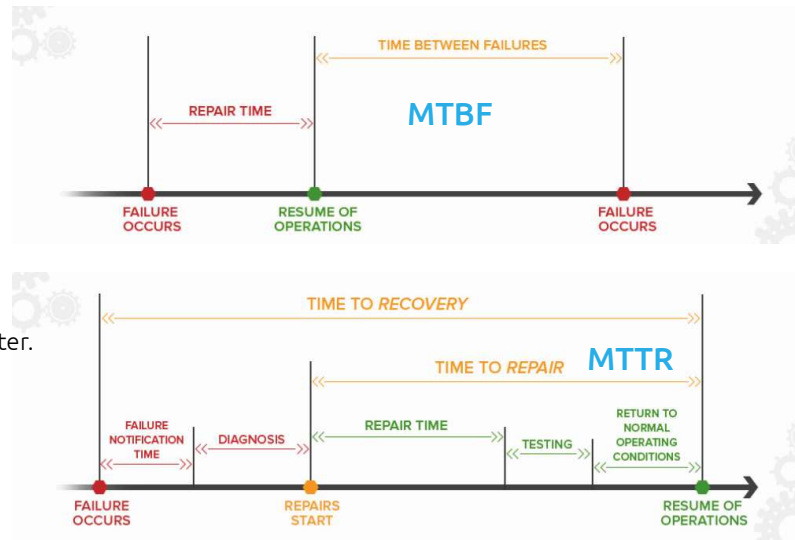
TIME BETWEEN FAILURES

REPAIR TIME

MTBF

FAILURE OCCURS

RESUME OF OPERATIONS

FAILURE OCCURS

TIME TO RECOVERY

ter.

TIME TO REPAIR

MTTR

FAILURE NOTIFICATION TIME

DIAGNOSIS

REPAIR TIME

TESTING

RETURN TO NORMAL OPERATING CONDITIONS

FAILURE OCCURS

REPAIRS START

RESUME OF OPERATIONS